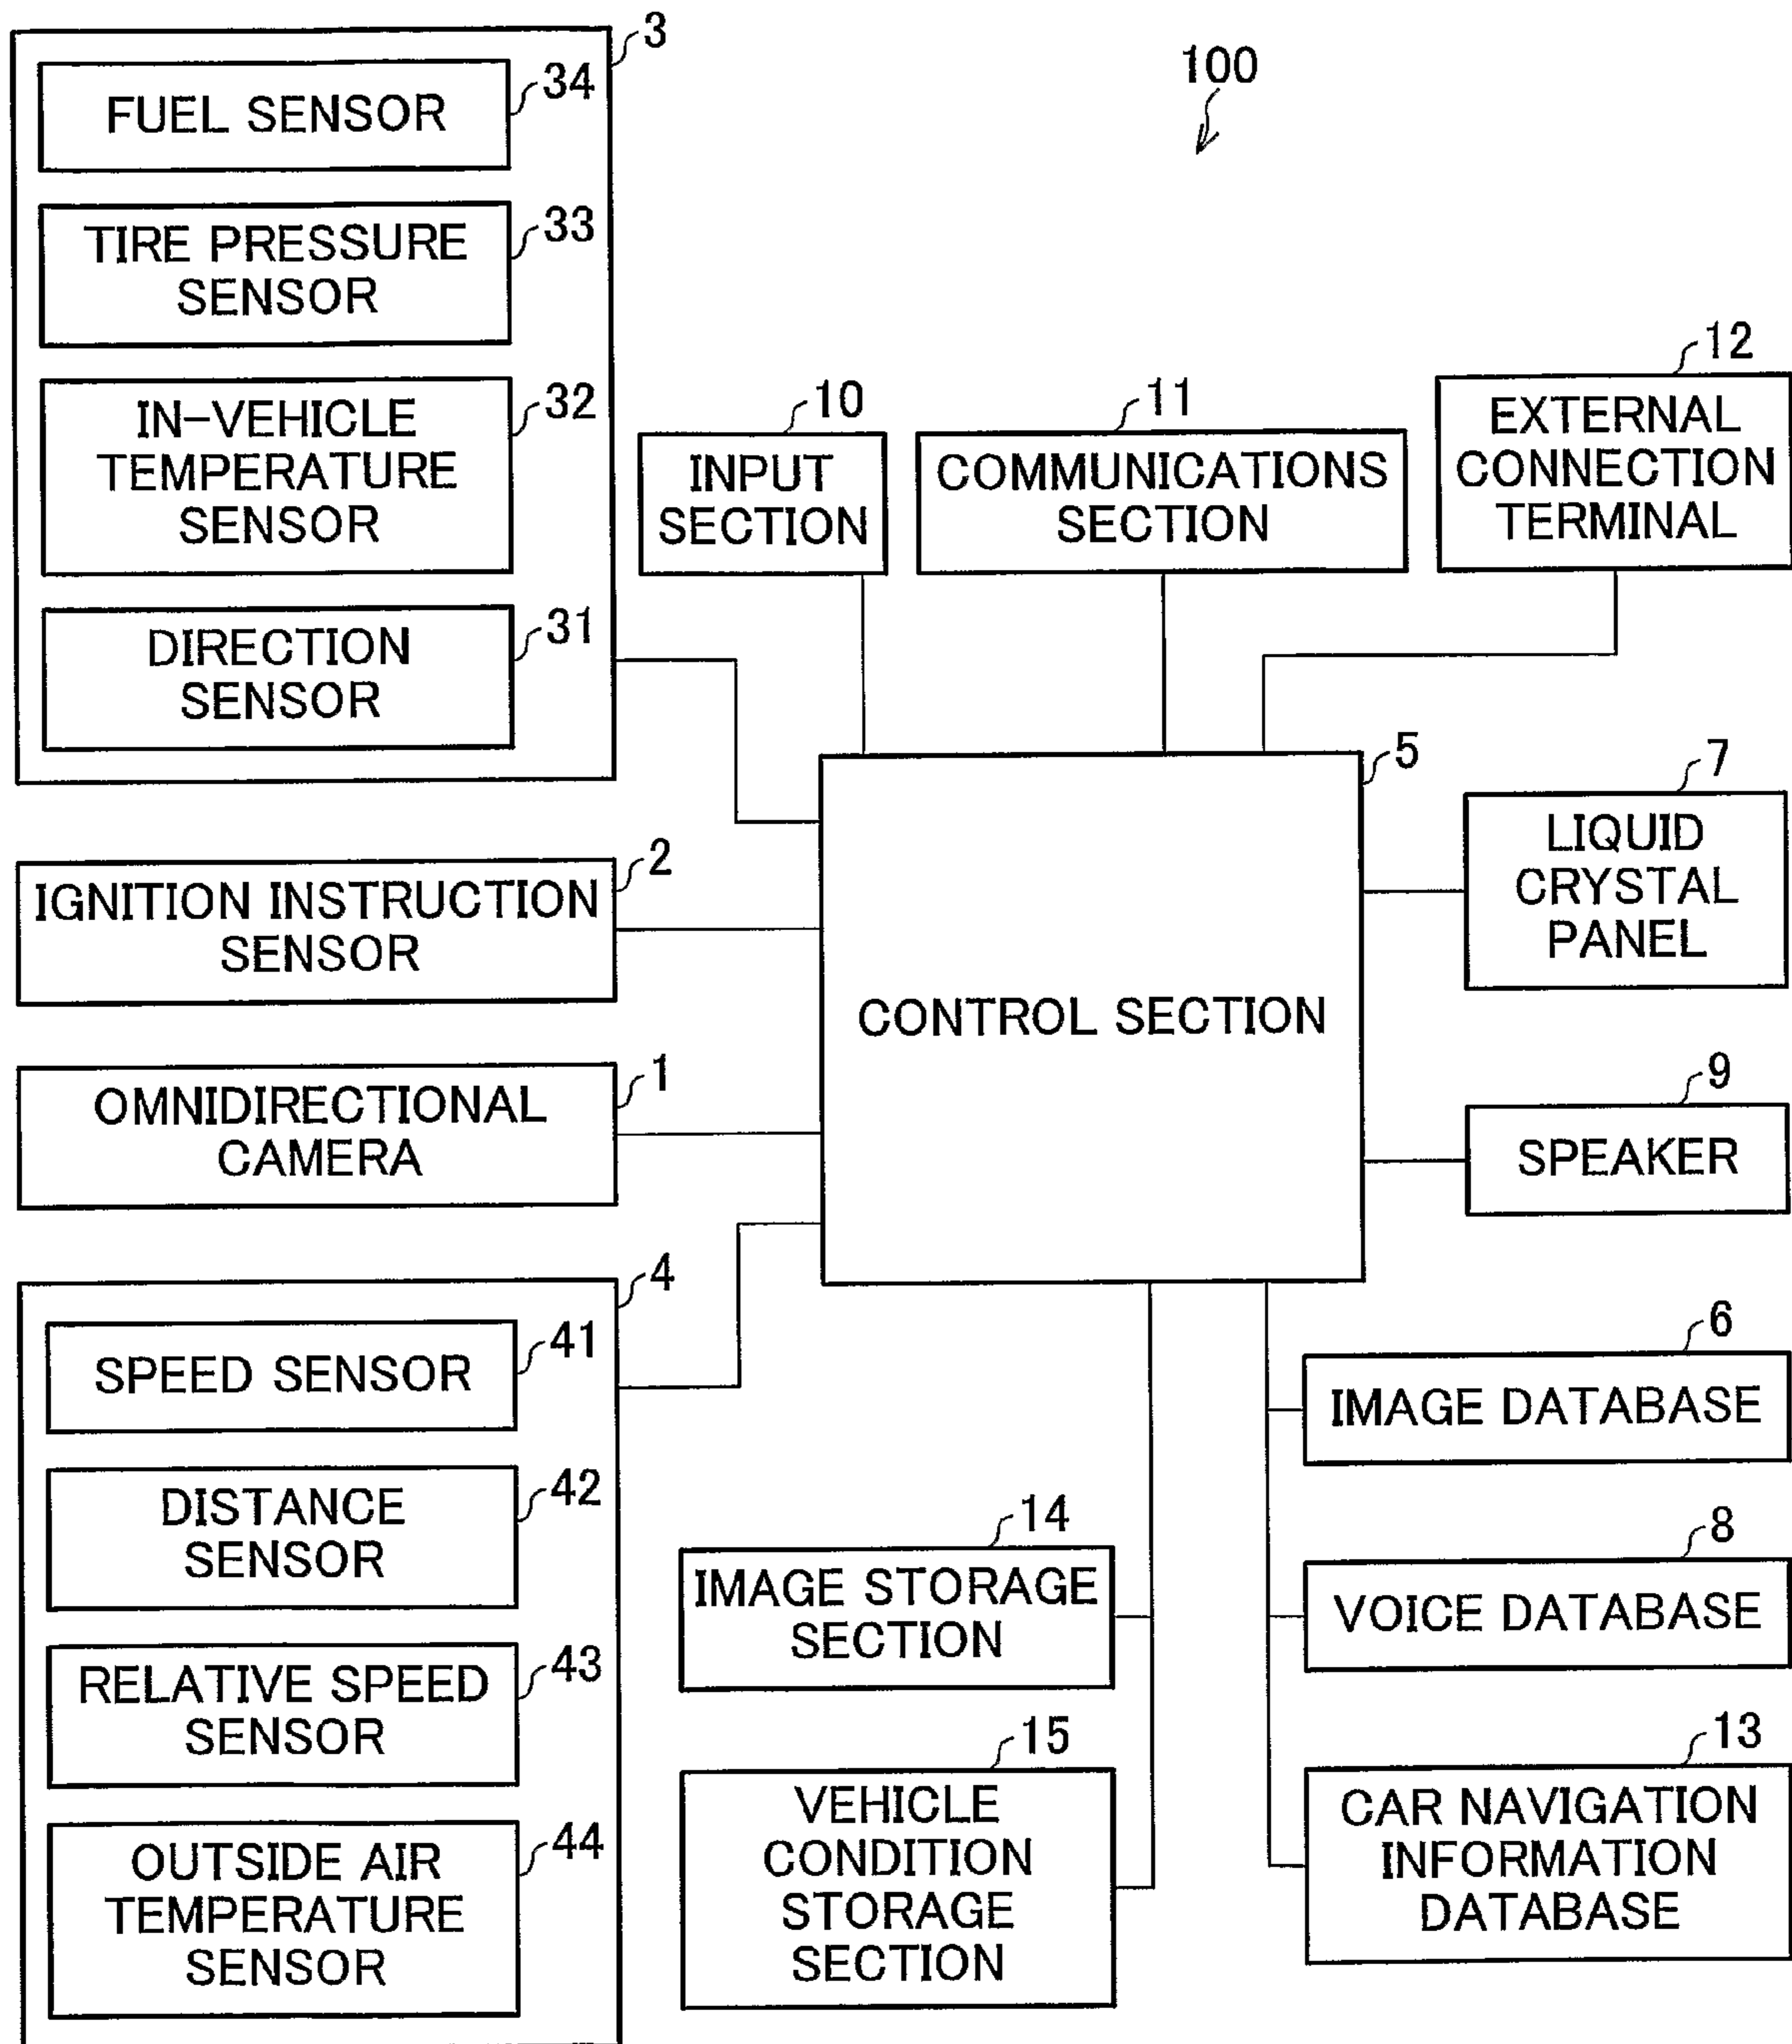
3
100
FUEL SENSOR
34
TIRE PRESSURE SENSOR
33
IN-VEHICLE TEMPERATURE SENSOR
32
DIRECTION SENSOR
31
10
INPUT SECTION
11
COMMUNICATIONS SECTION
12
EXTERNAL CONNECTION TERMINAL
5
7
LIQUID CRYSTAL PANEL
2
IGNITION INSTRUCTION SENSOR
CONTROL SECTION
OMNIDIRECTIONAL CAMERA
1
9
SPEAKER
4
SPEED SENSOR
41
6
IMAGE DATABASE
DISTANCE SENSOR
42
14
IMAGE STORAGE SECTION
8
VOICE DATABASE
RELATIVE SPEED SENSOR
43
15
VEHICLE CONDITION STORAGE SECTION
13
CAR NAVIGATION INFORMATION DATABASE
OUTSIDE AIR TEMPERATURE SENSOR
44